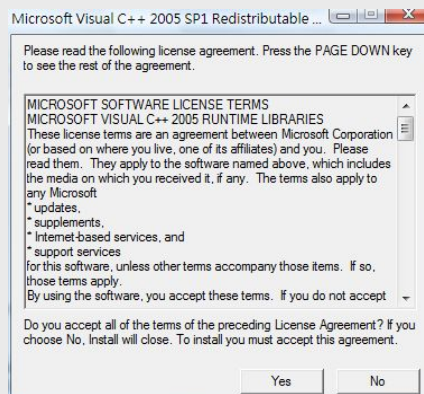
Microsoft Visual C++ 2005 SP1 Redistributable ...

Please read the following license agreement. Press the PAGE DOWN key to see the rest of the agreement.

MICROSOFT SOFTWARE LICENSE TERMS
MICROSOFT VISUAL C++ 2005 RUNTIME LIBRARIES
These license terms are an agreement between Microsoft Corporation (or based on where you live, one of its affiliates) and you. Please read them. They apply to the software named above, which includes the media on which you received it, if any. The terms also apply to any Microsoft
* updates,
* supplements,
* Internet-based services, and
* support services
for this software, unless other terms accompany those items. If so, those terms apply.
By using the software, you accept these terms. If you do not accept

Do you accept all of the terms of the preceding License Agreement? If you choose No, Install will close. To install you must accept this agreement.

Yes
No